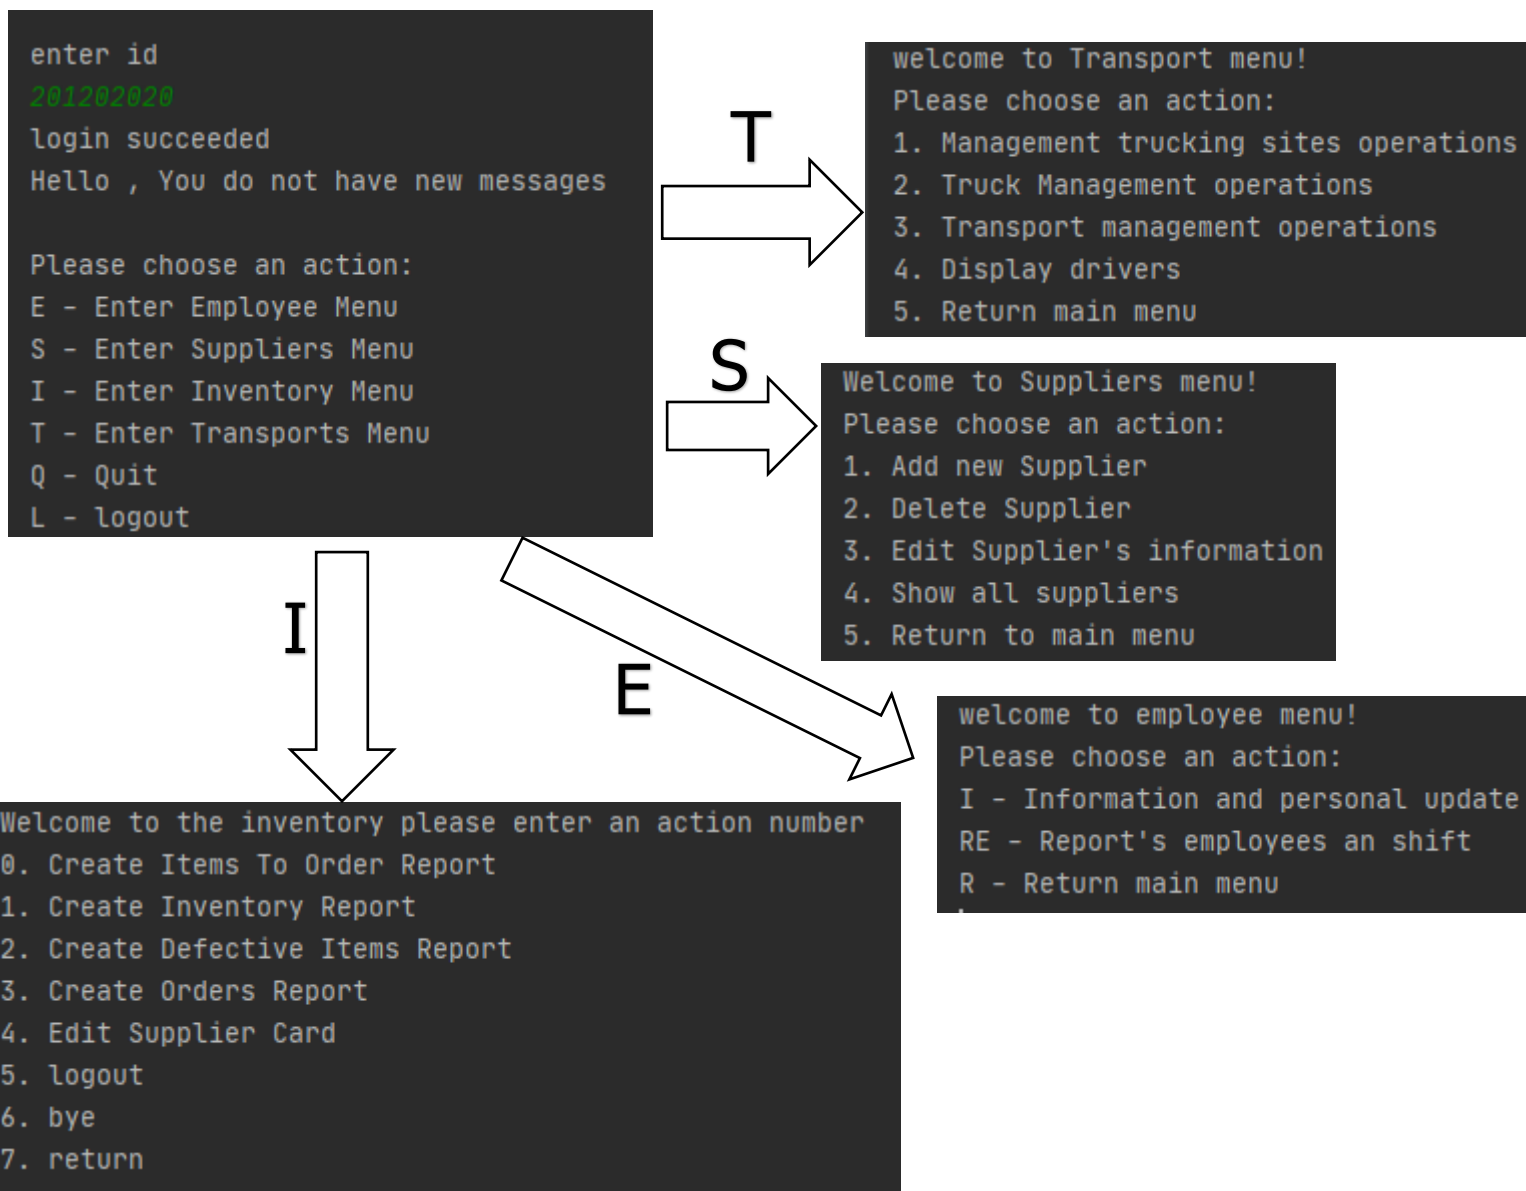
enter id
201202020
login succeeded
Hello , You do not have new messages

Please choose an action:
E - Enter Employee Menu
S - Enter Suppliers Menu
I - Enter Inventory Menu
T - Enter Transports Menu
Q - Quit
L - logout

T

welcome to Transport menu!
Please choose an action:
1. Management trucking sites operations
2. Truck Management operations
3. Transport management operations
4. Display drivers
5. Return main menu

S

Welcome to Suppliers menu!
Please choose an action:
1. Add new Supplier
2. Delete Supplier
3. Edit Supplier's information
4. Show all suppliers
5. Return to main menu

I

E

welcome to employee menu!
Please choose an action:
I - Information and personal update
RE - Report's employees an shift
R - Return main menu

Welcome to the inventory please enter an action number
0. Create Items To Order Report
1. Create Inventory Report
2. Create Defective Items Report
3. Create Orders Report
4. Edit Supplier Card
5. logout
6. bye
7. return